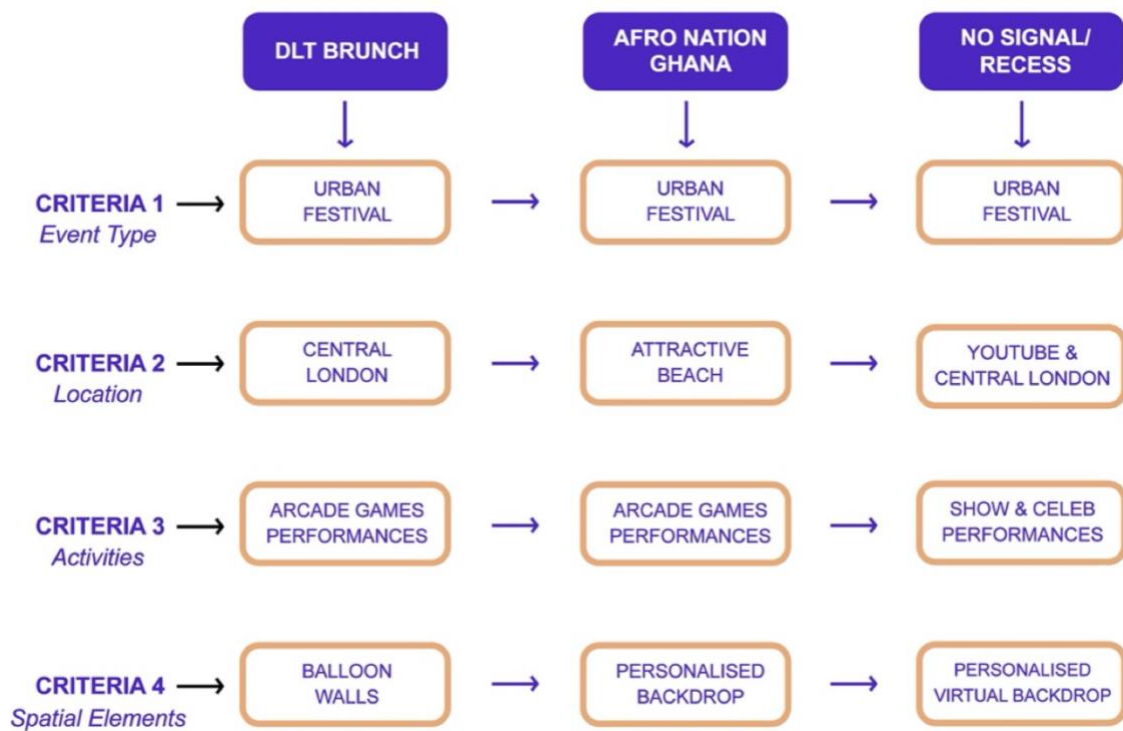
DLT BRUNCH

AFRO NATION GHANA

NO SIGNAL/ RECESS

CRITERIA 1
Event Type

URBAN FESTIVAL

URBAN FESTIVAL

URBAN FESTIVAL

CRITERIA 2
Location

CENTRAL LONDON

ATTRACTIVE BEACH

YOUTUBE & CENTRAL LONDON

CRITERIA 3
Activities

ARCADE GAMES PERFORMANCES

ARCADE GAMES PERFORMANCES

SHOW & CELEB PERFORMANCES

CRITERIA 4
Spatial Elements

BALLOON WALLS

PERSONALISED BACKDROP

PERSONALISED VIRTUAL BACKDROP